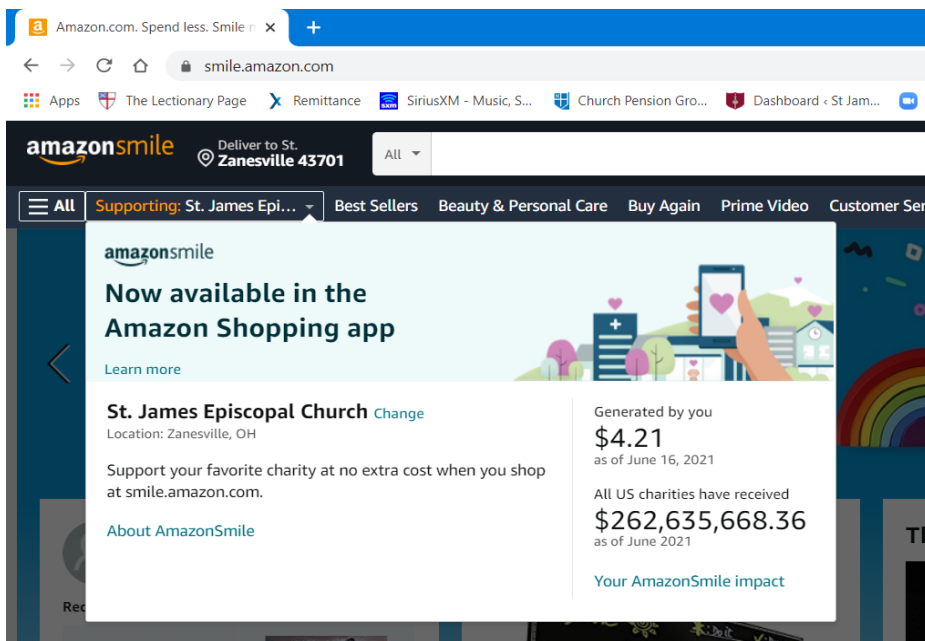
Amazon.com. Spend less. Smile m ×

+

smile.amazon.com

Apps The Lectionary Page Remittance SiriusXM - Music, S... Church Pension Gro... Dashboard ‹ St Jam...

amazonsmile Deliver to St. Zanesville 43701 All

All Supporting: St. James Epi... Best Sellers Beauty & Personal Care Buy Again Prime Video Customer Ser

amazonsmile

Now available in the Amazon Shopping app

Learn more

St. James Episcopal Church Change

Location: Zanesville, OH

Support your favorite charity at no extra cost when you shop at smile.amazon.com.

About AmazonSmile

Generated by you

$4.21

as of June 16, 2021

All US charities have received

$262,635,668.36

as of June 2021

Your AmazonSmile impact

Rec

TI